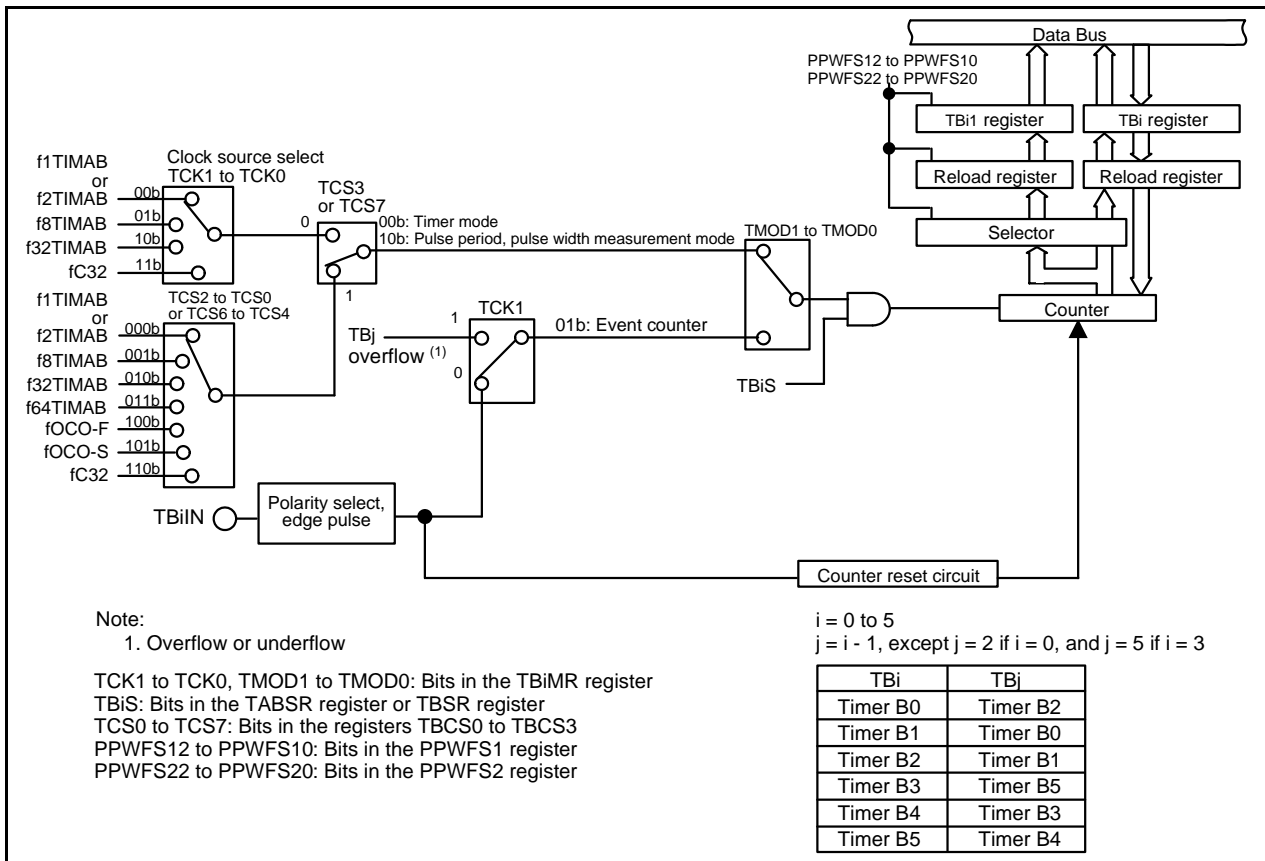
Data Bus

PPWFS12 to PPWFS10
PPWFS22 to PPWFS20

TBi1 register

TBi register

Reload register

Reload register

Selector

Counter

Clock source select
TCK1 to TCK0

f1TIMAB
or
f2TIMAB
00b
f8TIMAB
01b
f32TIMAB
10b
fC32
11b

TCS3
or TCS7
0
00b: Timer mode
10b: Pulse period, pulse width measurement mode
1

TMOD1 to TMOD0

TCS2 to TCS0
or TCS6 to TCS4

f1TIMAB
or
f2TIMAB
000b
f8TIMAB
001b
f32TIMAB
010b
f64TIMAB
011b
fOCO-F
100b
fOCO-S
101b
fC32
110b

TCK1
TBj
overflow $^{(1)}$
1
0
01b: Event counter

TBiS

TBiIN

Polarity select, edge pulse

Counter reset circuit

Note:
1. Overflow or underflow

TCK1 to TCK0, TMOD1 to TMOD0: Bits in the TBiMR register
TBiS: Bits in the TABSR register or TBSR register
TCS0 to TCS7: Bits in the registers TBCS0 to TBCS3
PPWFS12 to PPWFS10: Bits in the PPWFS1 register
PPWFS22 to PPWFS20: Bits in the PPWFS2 register

i = 0 to 5
j = i - 1, except j = 2 if i = 0, and j = 5 if i = 3

| TBi | TBj |
|---|---|
| Timer B0 | Timer B2 |
| Timer B1 | Timer B0 |
| Timer B2 | Timer B1 |
| Timer B3 | Timer B5 |
| Timer B4 | Timer B3 |
| Timer B5 | Timer B4 |